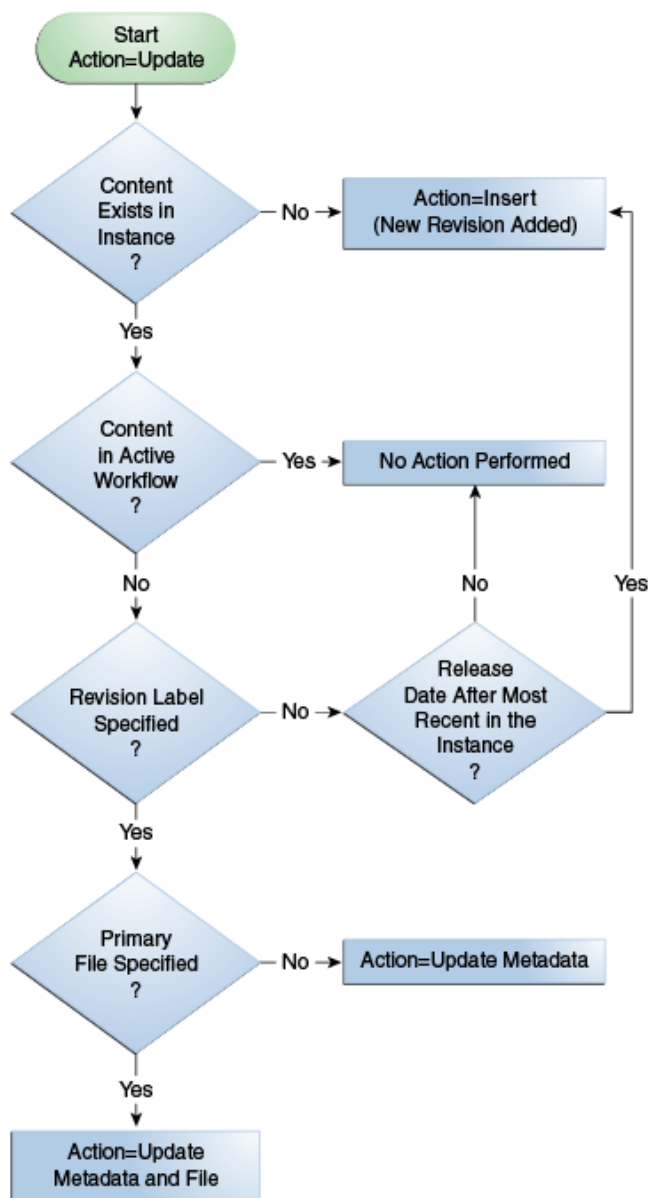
Start
Action=Update

Content Exists in Instance ?

No

Action=Insert
(New Revision Added)

Yes

Content in Active Workflow ?

Yes

No Action Performed

No

No

Yes

Revision Label Specified ?

No

Release Date After Most Recent in the Instance ?

Yes

Primary File Specified ?

No

Action=Update Metadata

Yes

Action=Update Metadata and File